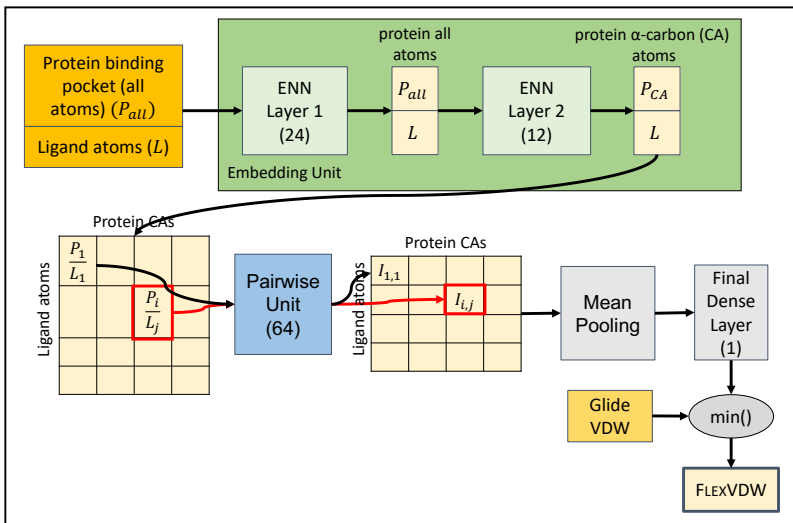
Protein binding pocket (all atoms) ($P_{all}$)

Ligand atoms ($L$)

ENN Layer 1 (24)

protein all atoms

$P_{all}$

$L$

ENN Layer 2 (12)

protein α-carbon (CA) atoms

$P_{CA}$

$L$

Embedding Unit

Protein CAs

Ligand atoms

$\frac{P_1}{L_1}$

$\frac{P_i}{L_j}$

Pairwise Unit (64)

Protein CAs

Ligand atoms

$I_{1,1}$

$I_{i,j}$

Mean Pooling

Final Dense Layer (1)

Glide VDW

min()

FLEXVDW